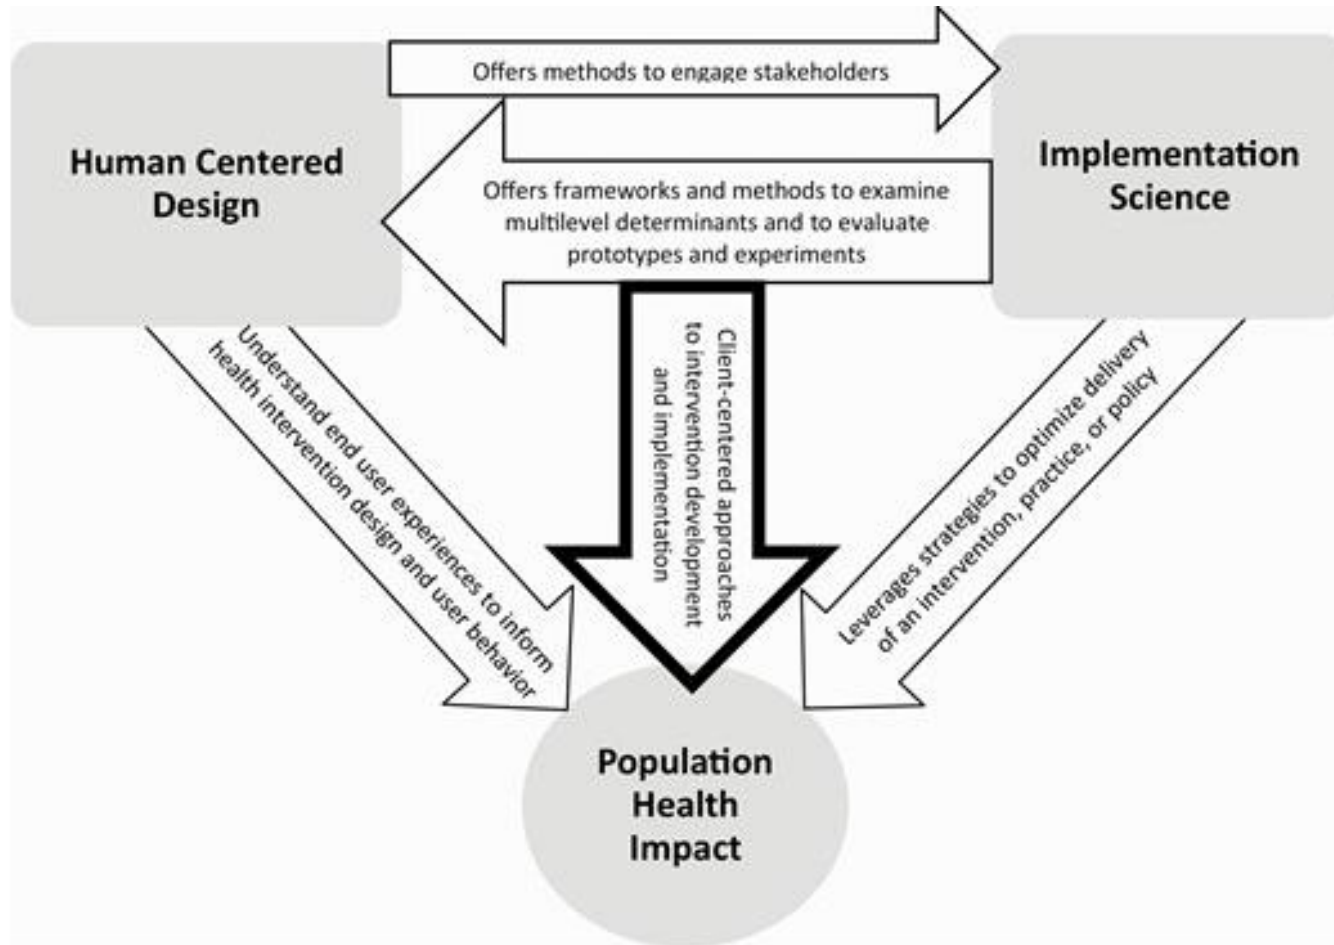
Human Centered Design

Offers methods to engage stakeholders

Implementation Science

Offers frameworks and methods to examine multilevel determinants and to evaluate prototypes and experiments

Understand end user experiences to inform health intervention design and user behavior

Client-centered approaches to intervention development and implementation

Leverages strategies to optimize delivery of an intervention, practice, or policy

Population Health Impact